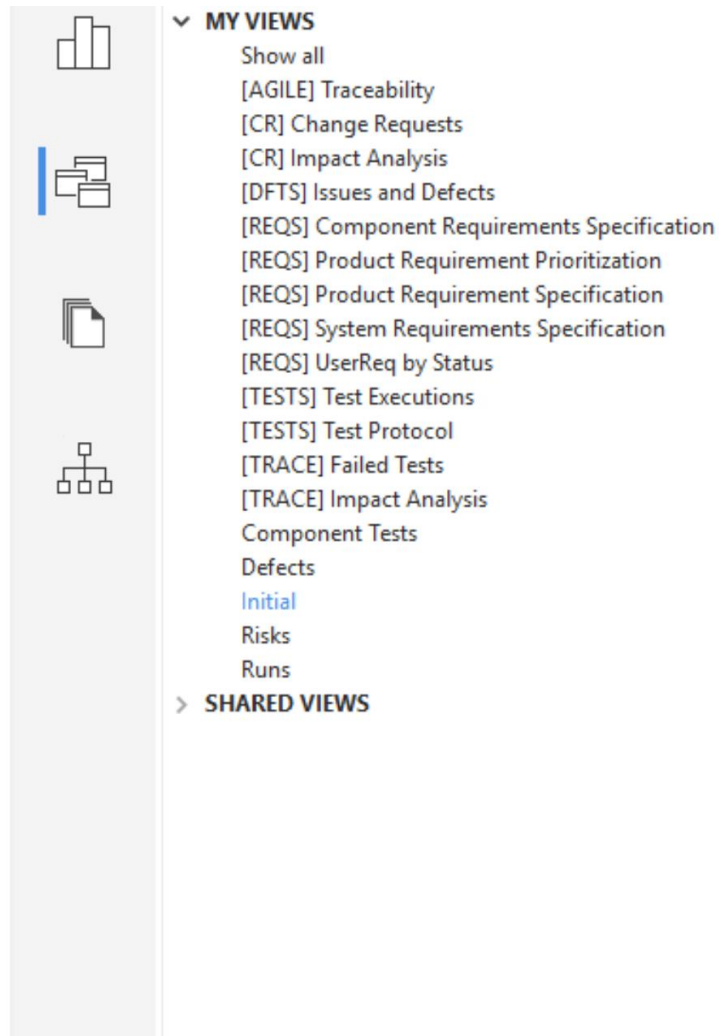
MY VIEWS
Show all
[AGILE] Traceability
[CR] Change Requests
[CR] Impact Analysis
[DFTS] Issues and Defects
[REQS] Component Requirements Specification
[REQS] Product Requirement Prioritization
[REQS] Product Requirement Specification
[REQS] System Requirements Specification
[REQS] UserReq by Status
[TESTS] Test Executions
[TESTS] Test Protocol
[TRACE] Failed Tests
[TRACE] Impact Analysis
Component Tests
Defects
Initial
Risks
Runs
SHARED VIEWS